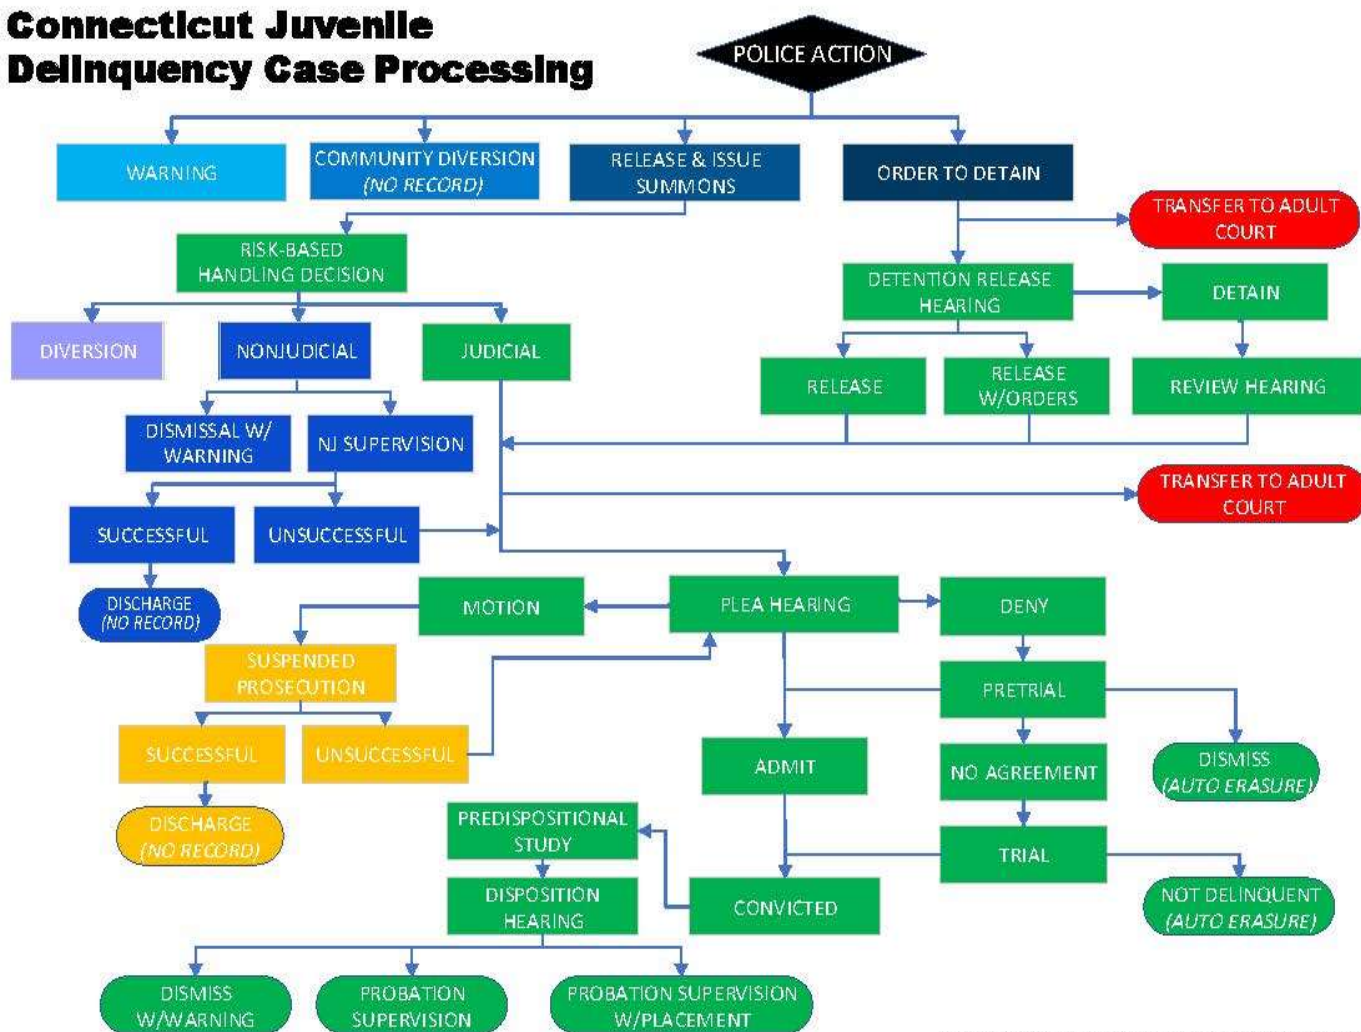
Connecticut Juvenile Delinquency Case Processing

POLICE ACTION

WARNING

COMMUNITY DIVERSION (NO RECORD)

RELEASE & ISSUE SUMMONS

ORDER TO DETAIN

TRANSFER TO ADULT COURT

RISK-BASED HANDLING DECISION

DETENTION RELEASE HEARING

DETAIN

DIVERSION

NONJUDICIAL

JUDICIAL

RELEASE

RELEASE W/ORDERS

REVIEW HEARING

DISMISSAL W/ WARNING

NJ SUPERVISION

TRANSFER TO ADULT COURT

SUCCESSFUL

UNSUCCESSFUL

DISCHARGE (NO RECORD)

MOTION

PLEA HEARING

DENY

SUSPENDED PROSECUTION

PRETRIAL

SUCCESSFUL

UNSUCCESSFUL

ADMIT

NO AGREEMENT

DISMISS (AUTO ERASURE)

DISCHARGE (NO RECORD)

PREDISPOSITIONAL STUDY

TRIAL

DISPOSITION HEARING

CONVICTED

NOT DELINQUENT (AUTO ERASURE)

DISMISS W/WARNING

PROBATION SUPERVISION

PROBATION SUPERVISION W/PLACEMENT